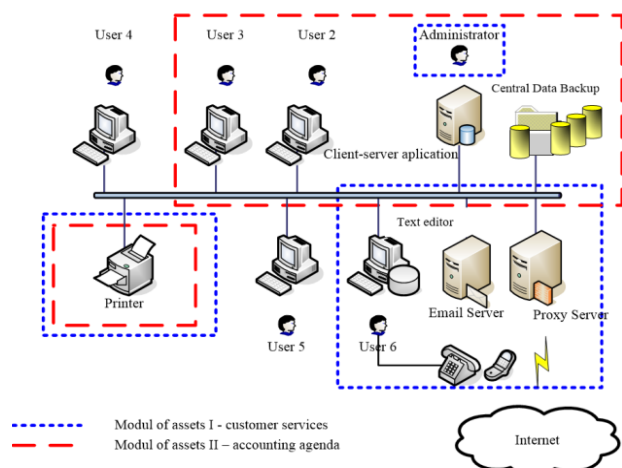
User 4
User 3
User 2
Administrator
Central Data Backup
Client-server aplication
Text editor
Printer
User 5
Email Server
Proxy Server
User 6
Modul of assets I - customer services
Modul of assets II – accounting agenda
Internet